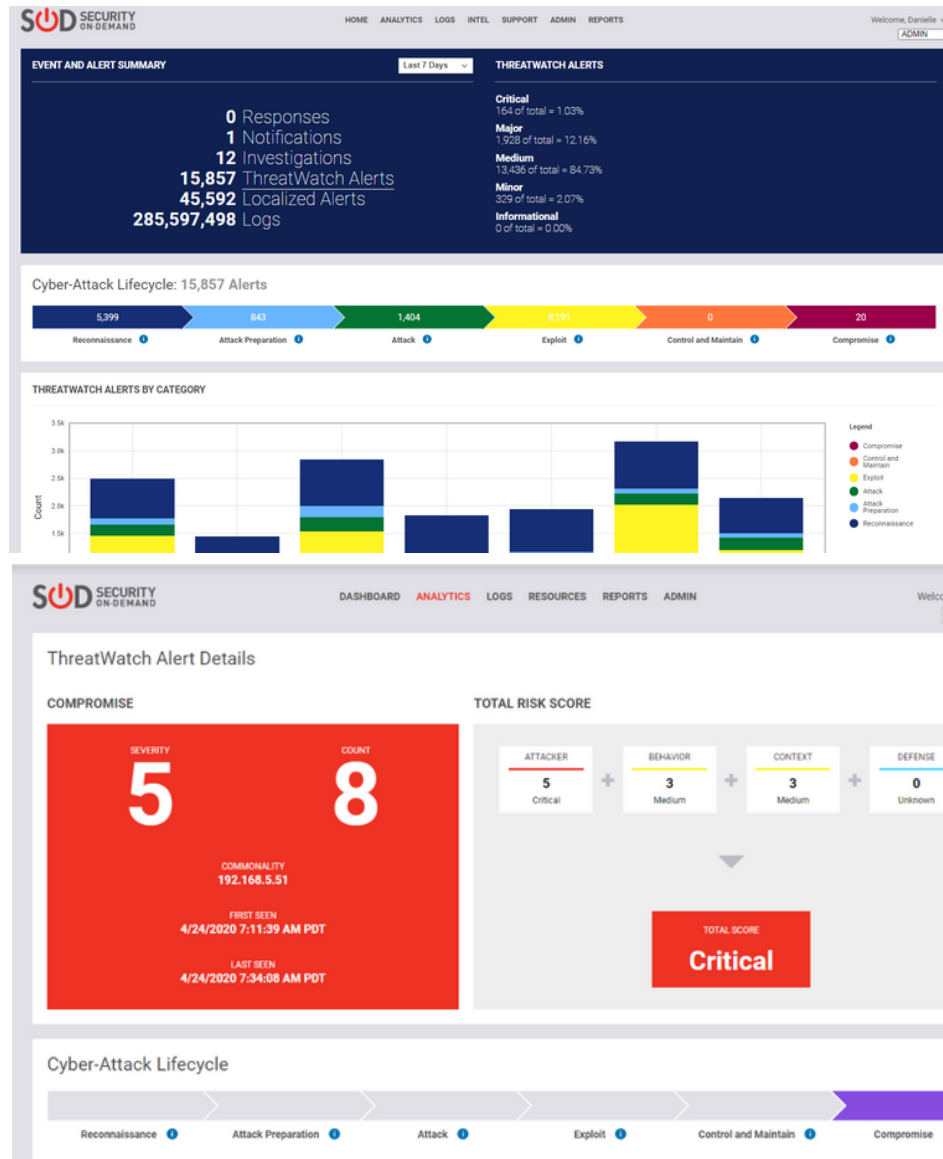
SOD SECURITY ON-DEMAND

HOME ANALYTICS LOGS INTEL SUPPORT ADMIN REPORTS

Welcome, Danielle

ADMIN

EVENT AND ALERT SUMMARY

Last 7 Days

0 Responses
1 Notifications
12 Investigations
15,857 ThreatWatch Alerts
45,592 Localized Alerts
285,597,498 Logs

THREATWATCH ALERTS

Critical
164 of total = 1.03%

Major
1,928 of total = 12.16%

Medium
13,436 of total = 84.73%

Minor
329 of total = 2.07%

Informational
0 of total = 0.00%

Cyber-Attack Lifecycle: 15,857 Alerts

| 5,399 | 843 | 1,404 | 8,191 | 0 | 20 |
|---|---|---|---|---|---|
| Reconnaissance | Attack Preparation | Attack | Exploit | Control and Maintain | Compromise |

THREATWATCH ALERTS BY CATEGORY

3.5k
3.0k
2.5k
2.0k
1.5k
Count

Legend
Compromise
Control and Maintain
Exploit
Attack
Attack Preparation
Reconnaissance

SOD SECURITY ON-DEMAND

DASHBOARD ANALYTICS LOGS RESOURCES REPORTS ADMIN

Welc

ThreatWatch Alert Details

COMPROMISE

SEVERITY
5

COUNT
8

COMMONALITY
192.168.5.51

FIRST SEEN
4/24/2020 7:11:39 AM PDT

LAST SEEN
4/24/2020 7:34:08 AM PDT

TOTAL RISK SCORE

ATTACKER
5
Critical

BEHAVIOR
3
Medium

CONTEXT
3
Medium

DEFENSE
0
Unknown

TOTAL SCORE
Critical

Cyber-Attack Lifecycle

Reconnaissance Attack Preparation Attack Exploit Control and Maintain Compromise